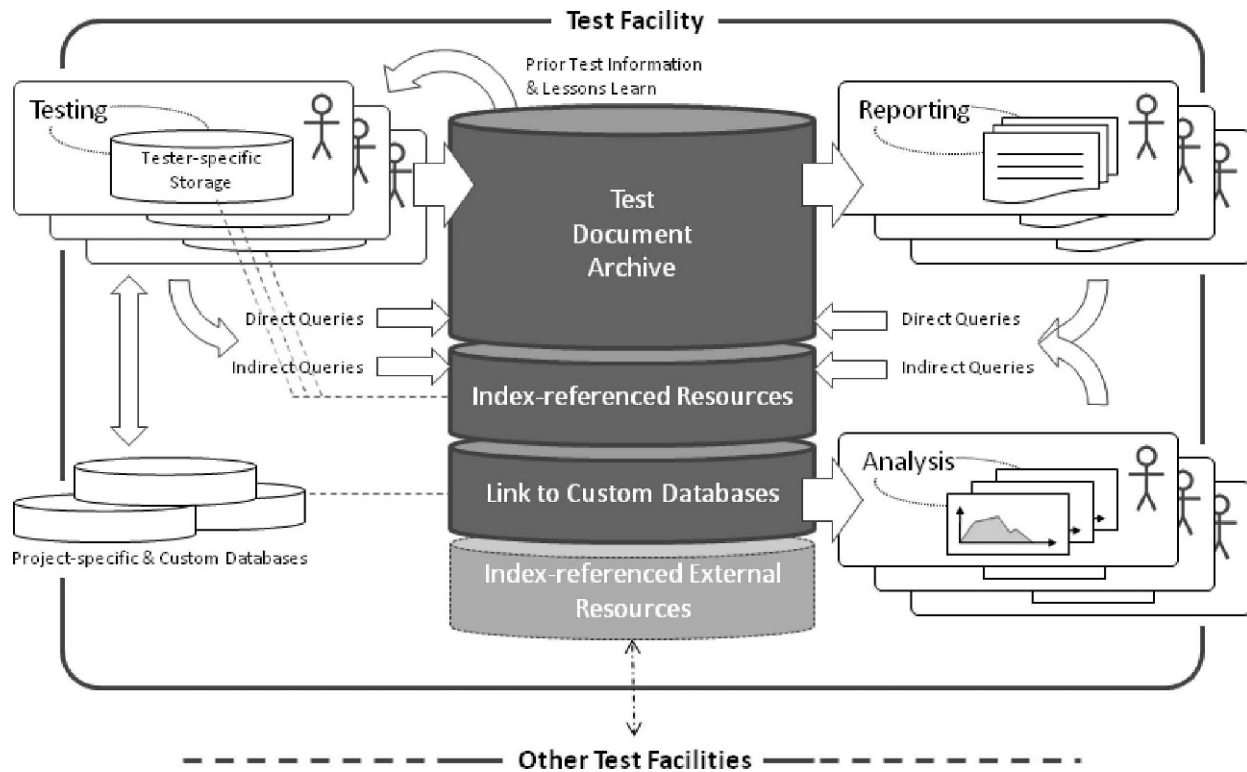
Test Facility

Prior Test Information & Lessons Learn

Testing

Tester-specific Storage

Test Document Archive

Reporting

Direct Queries

Indirect Queries

Index-referenced Resources

Direct Queries

Indirect Queries

Analysis

Link to Custom Databases

Project-specific & Custom Databases

Index-referenced External Resources

Other Test Facilities